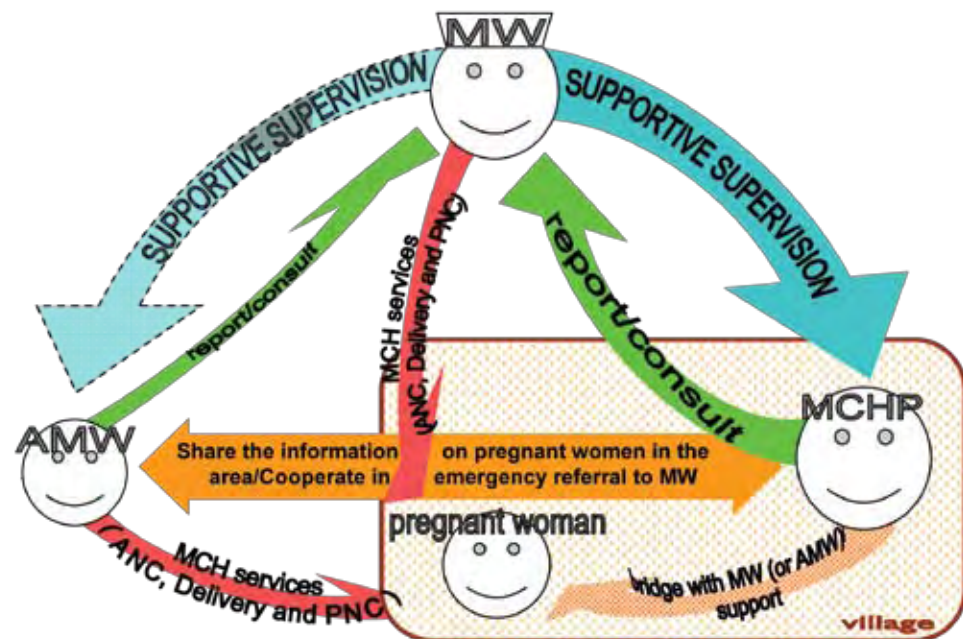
MW

SUPPORTIVE SUPERVISION

SUPPORTIVE SUPERVISION

report/consult

MCH services (ANC, Delivery and PNC)

report/consult

AMW

Share the information on pregnant women in the area/Cooperate in emergency referral to MW

MCHP

pregnant woman

MCH services (ANC, Delivery and PNC)

bridge with MW (or AMW) support

village